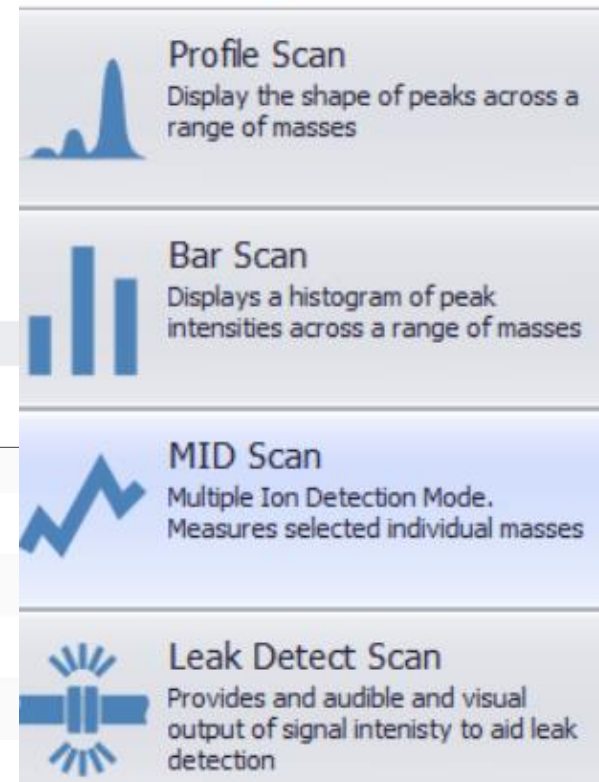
Profile Scan
Display the shape of peaks across a range of masses

Bar Scan
Displays a histogram of peak intensities across a range of masses

MID Scan
Multiple Ion Detection Mode. Measures selected individual masses

Leak Detect Scan
Provides and audible and visual output of signal intenisty to aid leak detection